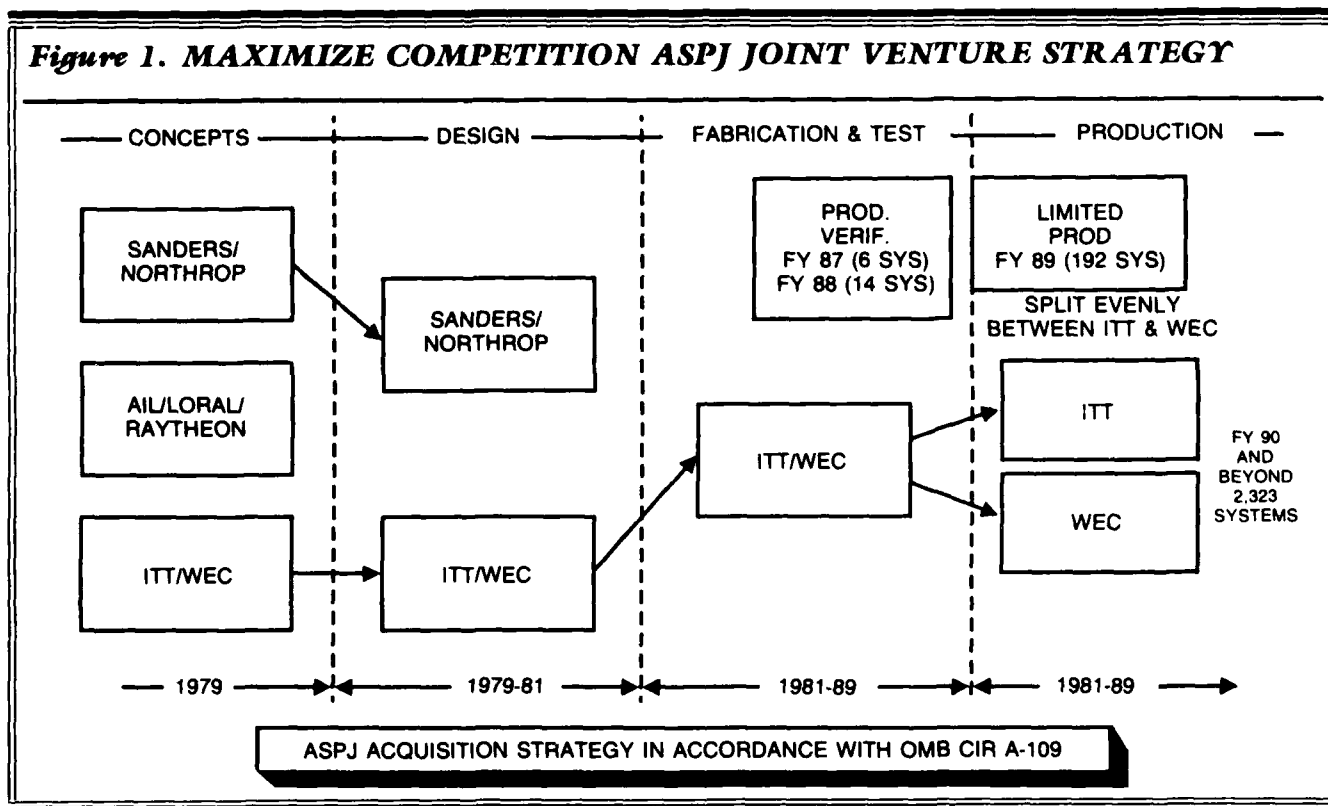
Figure 1. MAXIMIZE COMPETITION ASPJ JOINT VENTURE STRATEGY

CONCEPTS

DESIGN

FABRICATION & TEST

PRODUCTION

SANDERS/ NORTHROP

AIL/LORAL/ RAYTHEON

ITT/WEC

SANDERS/ NORTHROP

ITT/WEC

PROD. VERIF. FY 87 (6 SYS) FY 88 (14 SYS)

ITT/WEC

LIMITED PROD FY 89 (192 SYS)

SPLIT EVENLY BETWEEN ITT & WEC

ITT

WEC

FY 90 AND BEYOND 2,323 SYSTEMS

1979

1979-81

1981-89

1981-89

ASPJ ACQUISITION STRATEGY IN ACCORDANCE WITH OMB CIR A-109